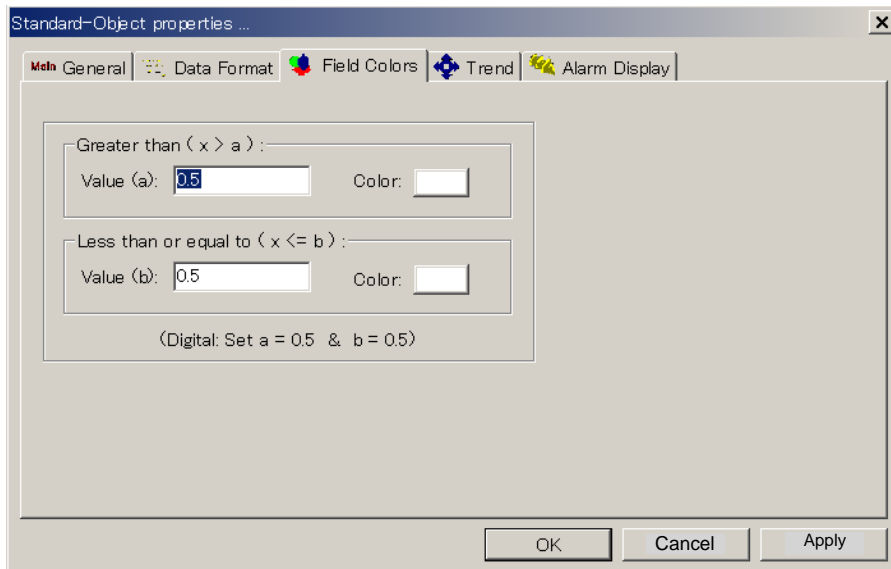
Standard-Object properties ...

Main General | Data Format | Field Colors | Trend | Alarm Display

Greater than ( x > a ) :

Value (a): 0.5 Color:

Less than or equal to ( x <= b ) :

Value (b): 0.5 Color:

(Digital: Set a = 0.5 & b = 0.5)

OK | Cancel | Apply